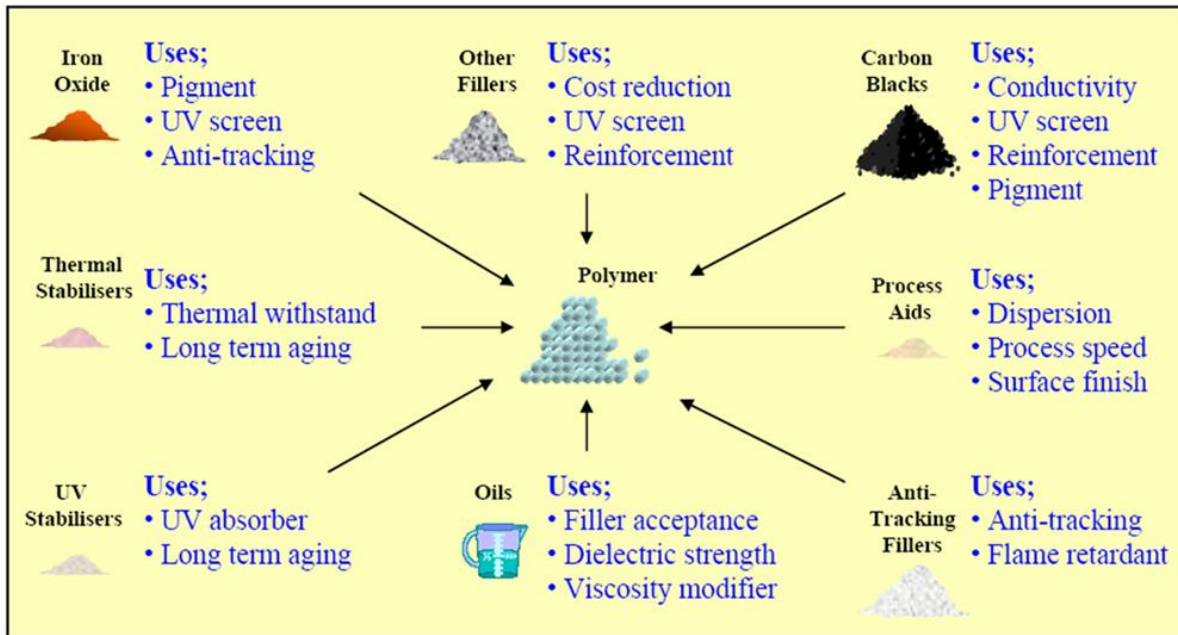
Iron Oxide
Uses;
• Pigment
• UV screen
• Anti-tracking

Other Fillers
Uses;
• Cost reduction
• UV screen
• Reinforcement

Carbon Blacks
Uses;
• Conductivity
• UV screen
• Reinforcement
• Pigment

Thermal Stabilisers
Uses;
• Thermal withstand
• Long term aging

Polymer

Process Aids
Uses;
• Dispersion
• Process speed
• Surface finish

UV Stabilisers
Uses;
• UV absorber
• Long term aging

Oils
Uses;
• Filler acceptance
• Dielectric strength
• Viscosity modifier

Anti-Tracking Fillers
Uses;
• Anti-tracking
• Flame retardant